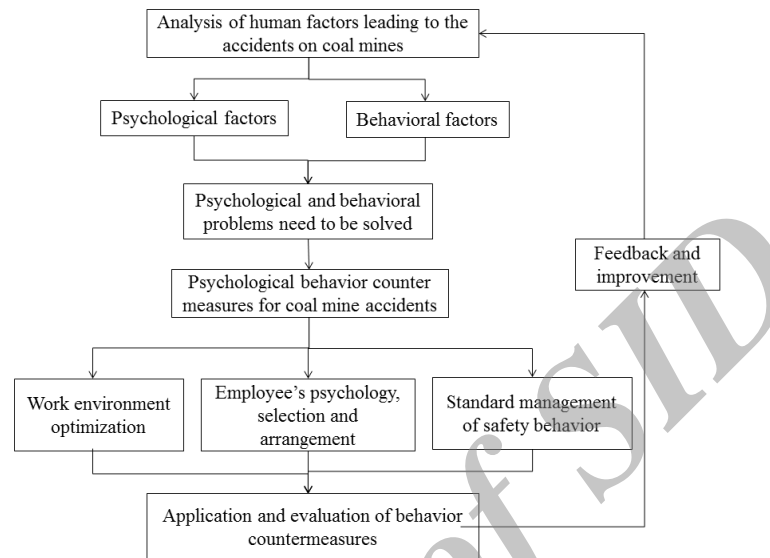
Analysis of human factors leading to the accidents on coal mines

Psychological factors

Behavioral factors

Psychological and behavioral problems need to be solved

Psychological behavior counter measures for coal mine accidents

Feedback and improvement

Work environment optimization

Employee's psychology, selection and arrangement

Standard management of safety behavior

Application and evaluation of behavior countermeasures